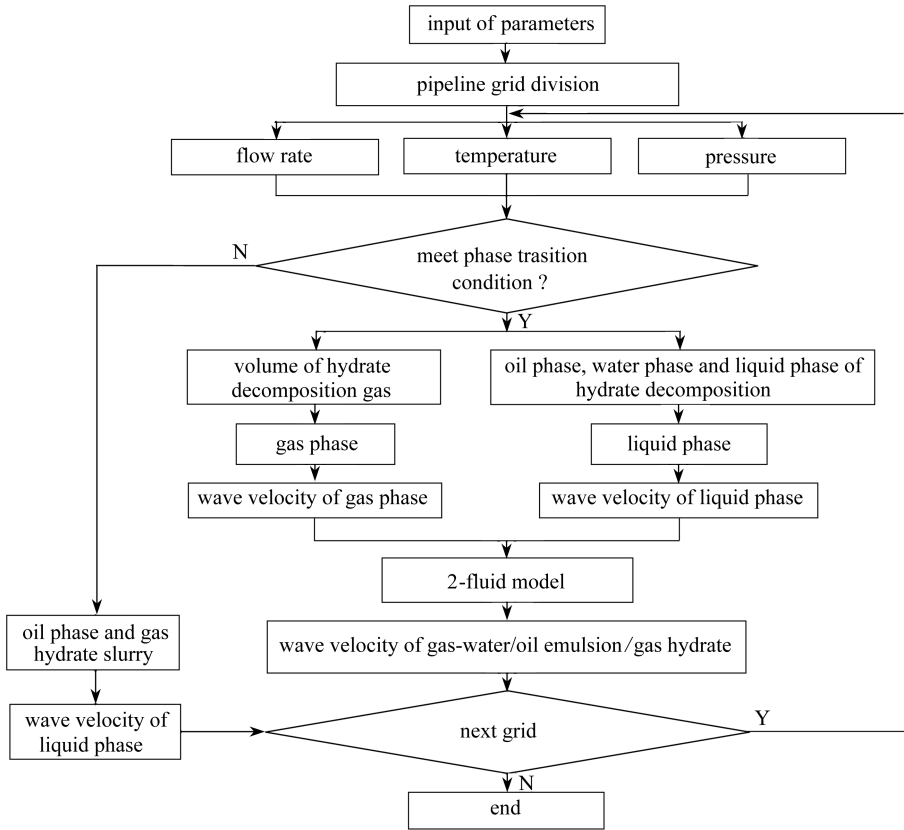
input of parameters

pipeline grid division

flow rate

temperature

pressure

N

meet phase trasition condition ?

Y

volume of hydrate decomposition gas

oil phase, water phase and liquid phase of hydrate decomposition

gas phase

liquid phase

wave velocity of gas phase

wave velocity of liquid phase

2-fluid model

oil phase and gas hydrate slurry

wave velocity of gas-water/oil emulsion/gas hydrate

wave velocity of liquid phase

next grid

Y

N

end